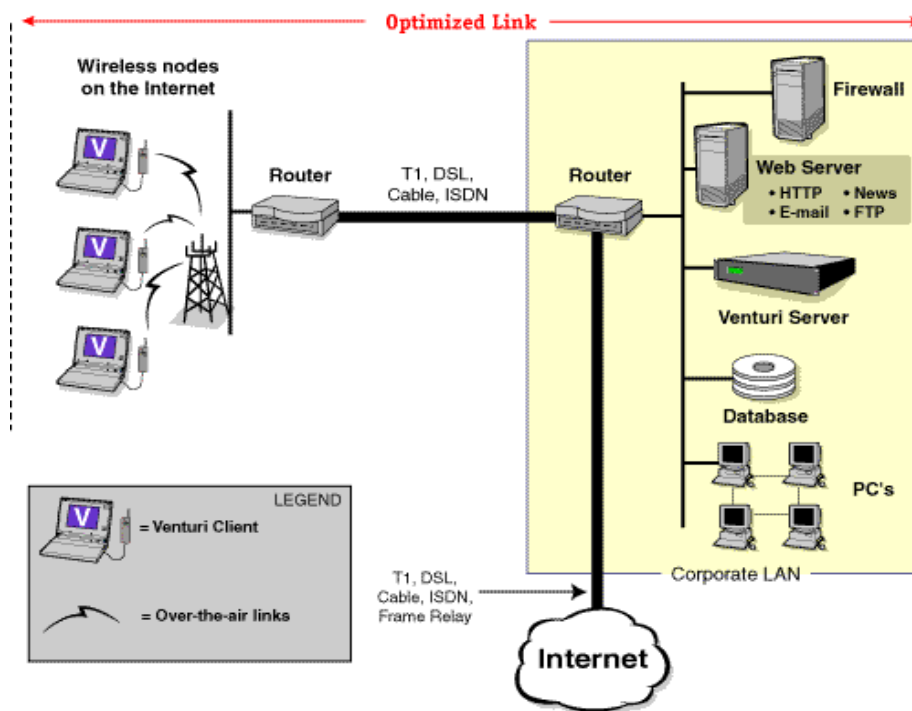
Optimized Link

Wireless nodes on the Internet

V

V

V

Router

T1, DSL, Cable, ISDN

Router

Firewall

Web Server
• HTTP • News
• E-mail • FTP

Venturi Server

Database

PC's

LEGEND

V = Venturi Client

= Over-the-air links

T1, DSL, Cable, ISDN, Frame Relay

Corporate LAN

Internet